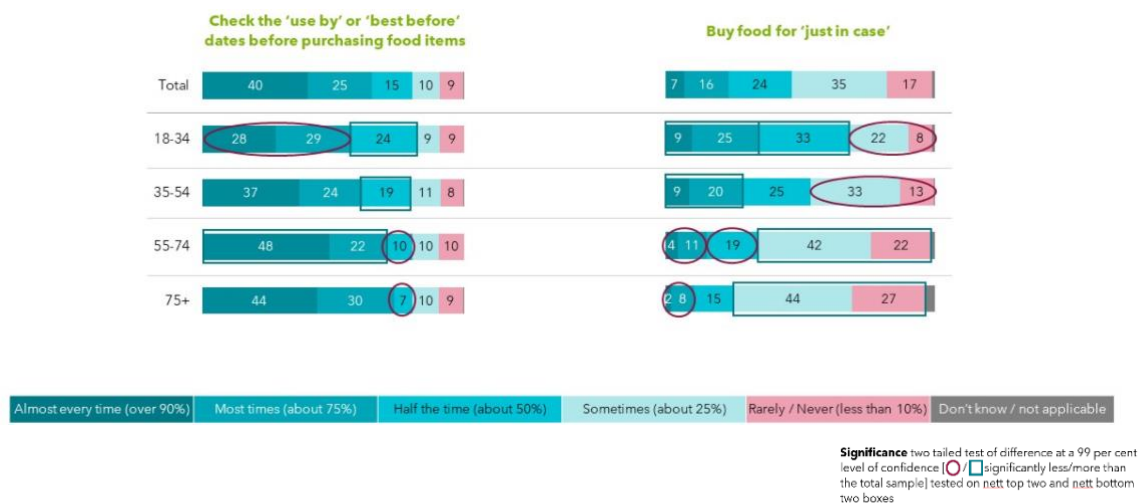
Check the 'use by' or 'best before' dates before purchasing food items

Buy food for 'just in case'

Total 40 25 15 10 9
18-34 28 29 24 9 9
35-54 37 24 19 11 8
55-74 48 22 10 10 10
75+ 44 30 7 10 9

7 16 24 35 17
9 25 33 22 8
9 20 25 33 13
4 11 19 42 22
2 8 15 44 27

Almost every time (over 90%) | Most times (about 75%) | Half the time (about 50%) | Sometimes (about 25%) | Rarely / Never (less than 10%) | Don't know / not applicable

**Significance** two tailed test of difference at a 99 per cent level of confidence [ / significantly less/more than the total sample] tested on nett top two and nett bottom two boxes